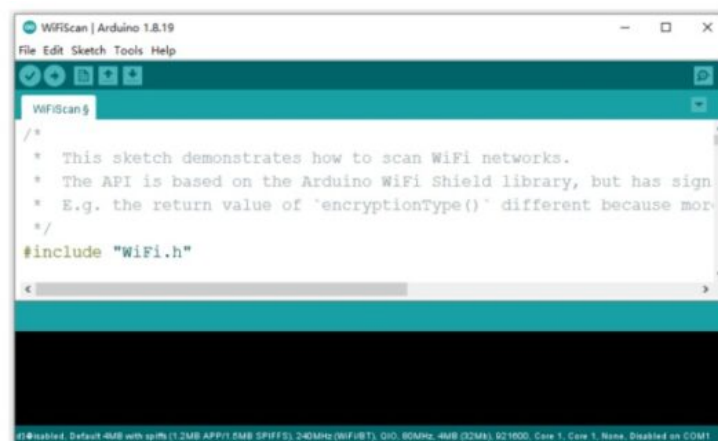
WiFiScan | Arduino 1.8.19
File Edit Sketch Tools Help

WiFiScan §

/*
 *  This sketch demonstrates how to scan WiFi networks.
 *  The API is based on the Arduino WiFi Shield library, but has sign
 *  E.g. the return value of `encryptionType()` different because mor
 */
#include "WiFi.h"

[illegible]isabled, Default 4MB with spiffs (1.2MB APP/1.5MB SPIFFS), 240MHz (WiFi/BT), QIO, 80MHz, 4MB (32Mb), 921600, Core 1, Core 1, None, Disabled on COM1